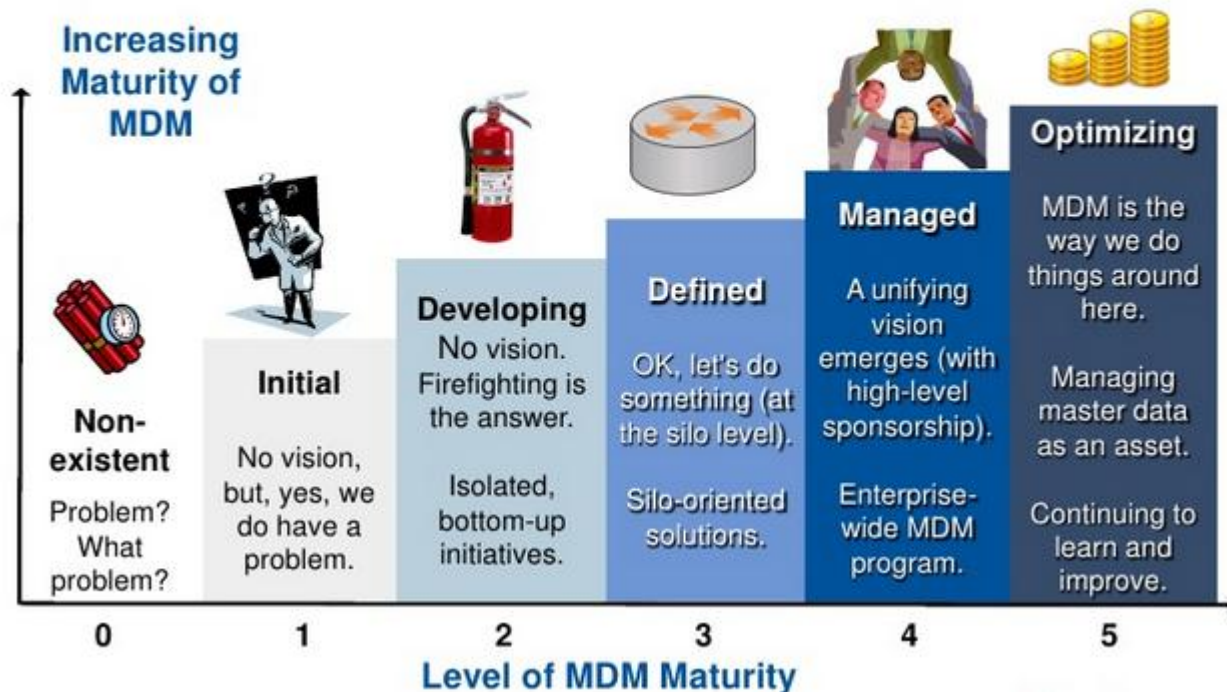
Increasing Maturity of MDM

Non-existent

Problem? What problem?

Initial

No vision, but, yes, we do have a problem.

Developing

No vision. Firefighting is the answer.

Isolated, bottom-up initiatives.

Defined

OK, let's do something (at the silo level).

Silo-oriented solutions.

Managed

A unifying vision emerges (with high-level sponsorship).

Enterprise-wide MDM program.

Optimizing

MDM is the way we do things around here.

Managing master data as an asset.

Continuing to learn and improve.

0 1 2 3 4 5

Level of MDM Maturity